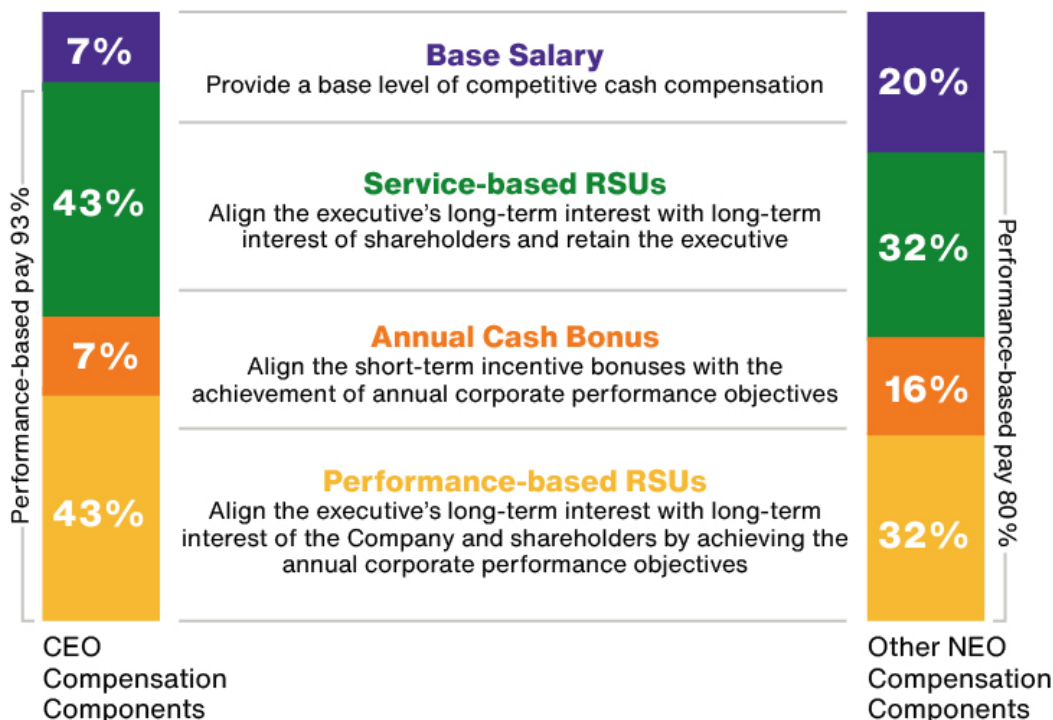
Performance-based pay 93%

7%

43%

7%

43%

CEO Compensation Components

Base Salary
Provide a base level of competitive cash compensation

Service-based RSUs
Align the executive's long-term interest with long-term interest of shareholders and retain the executive

Annual Cash Bonus
Align the short-term incentive bonuses with the achievement of annual corporate performance objectives

Performance-based RSUs
Align the executive's long-term interest with long-term interest of the Company and shareholders by achieving the annual corporate performance objectives

20%

32%

16%

32%

Performance-based pay 80%

Other NEO Compensation Components